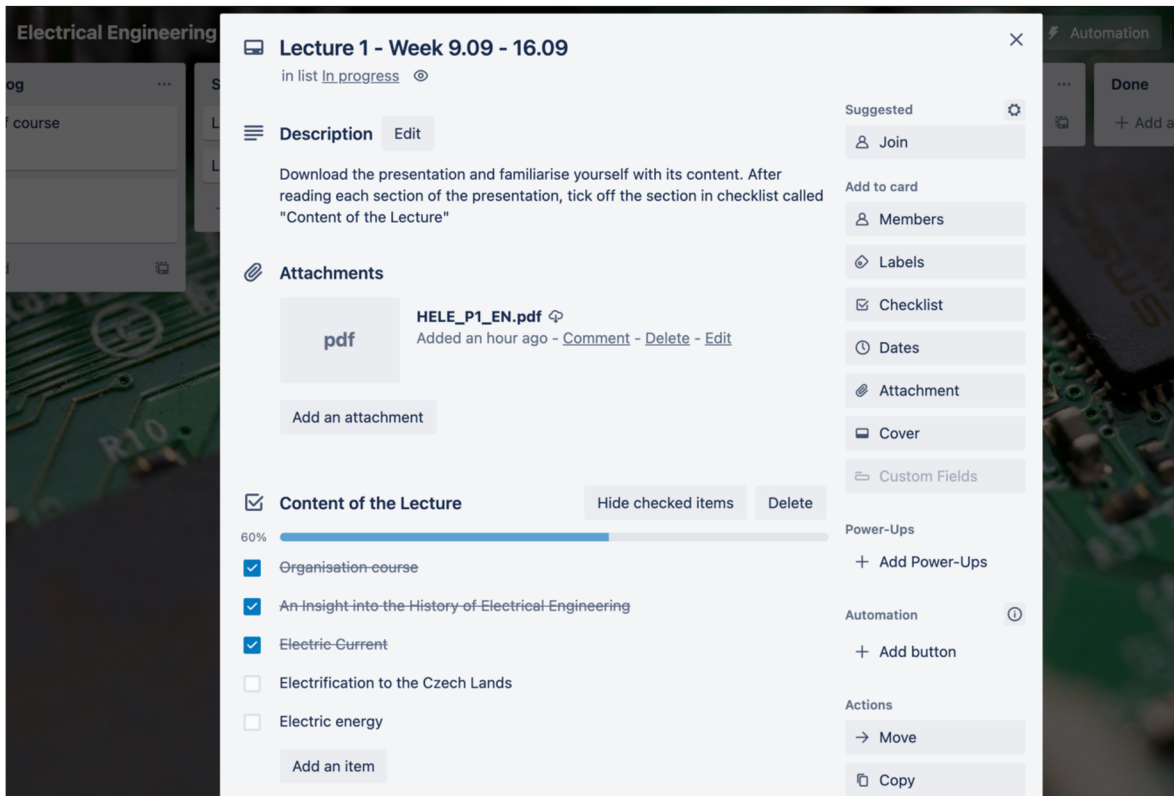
Electrical Engineering

og

f course

S

L

L

Automation

Done

+ Add a

Lecture 1 - Week 9.09 - 16.09

in list In progress

Description Edit

Download the presentation and familiarise yourself with its content. After reading each section of the presentation, tick off the section in checklist called "Content of the Lecture"

Attachments

pdf

HELE_P1_EN.pdf

Added an hour ago - Comment - Delete - Edit

Add an attachment

Content of the Lecture

Hide checked items

Delete

60%

Organisation course

An Insight into the History of Electrical Engineering

Electric Current

Electrification to the Czech Lands

Electric energy

Add an item

Suggested

Join

Add to card

Members

Labels

Checklist

Dates

Attachment

Cover

Custom Fields

Power-Ups

+ Add Power-Ups

Automation

+ Add button

Actions

→ Move

Copy